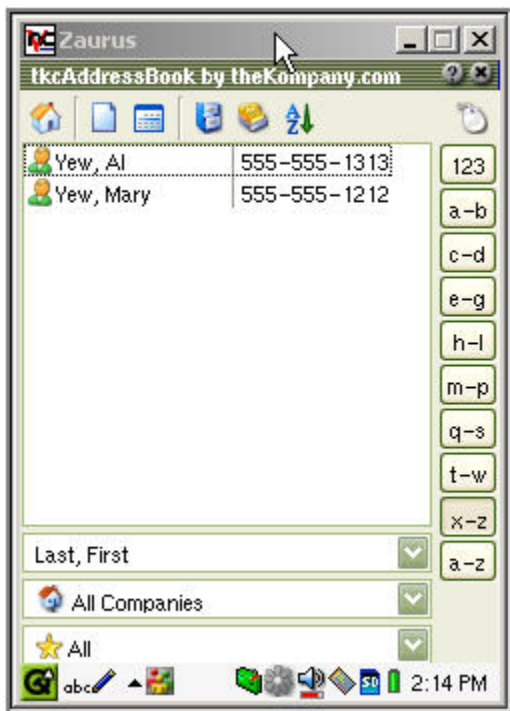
Zaurus

tkcAddressBook by theKompany.com

| | |
|---|---|
| Yew, Al | 555-555-1313 |
| Yew, Mary | 555-555-1212 |

123
a-b
c-d
e-g
h-l
m-p
q-s
t-w
x-z
a-z

Last, First

All Companies

All

abc

SD

2:14 PM